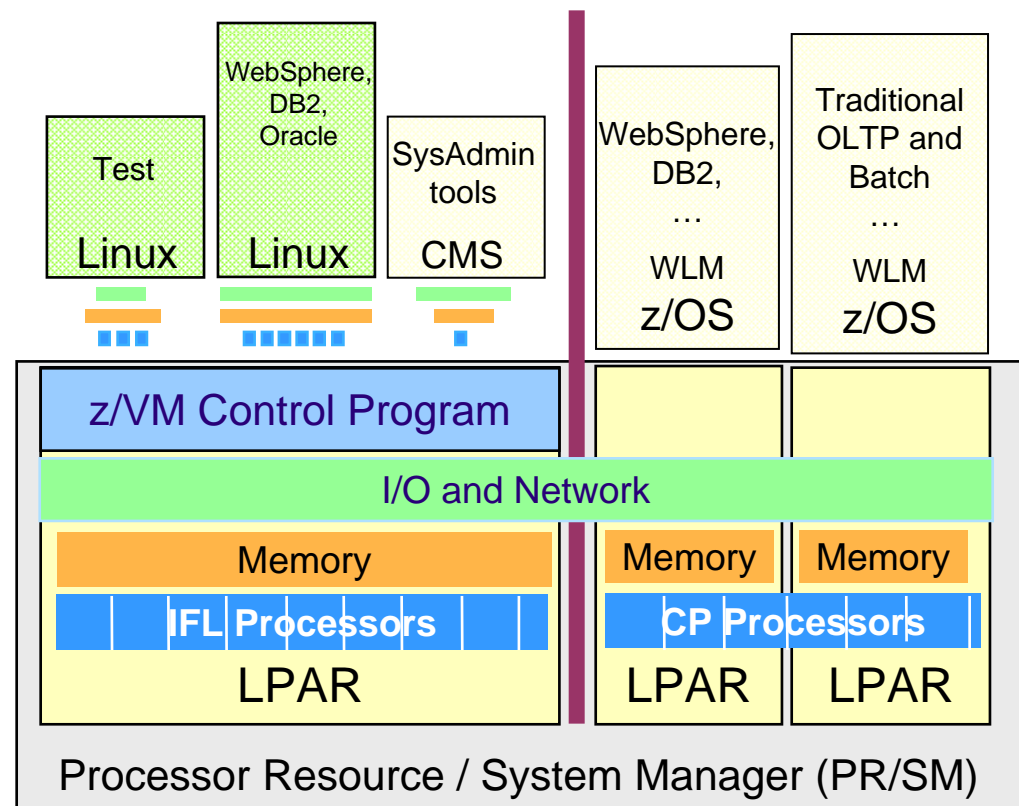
Test
Linux

WebSphere,
DB2,
Oracle
Linux

SysAdmin
tools
CMS

WebSphere,
DB2,
…
WLM
z/OS

Traditional
OLTP and
Batch
…
WLM
z/OS

z/VM Control Program

I/O and Network

Memory
IFL Processors
LPAR

Memory
Memory
CP Processors
LPAR
LPAR

Processor Resource / System Manager (PR/SM)